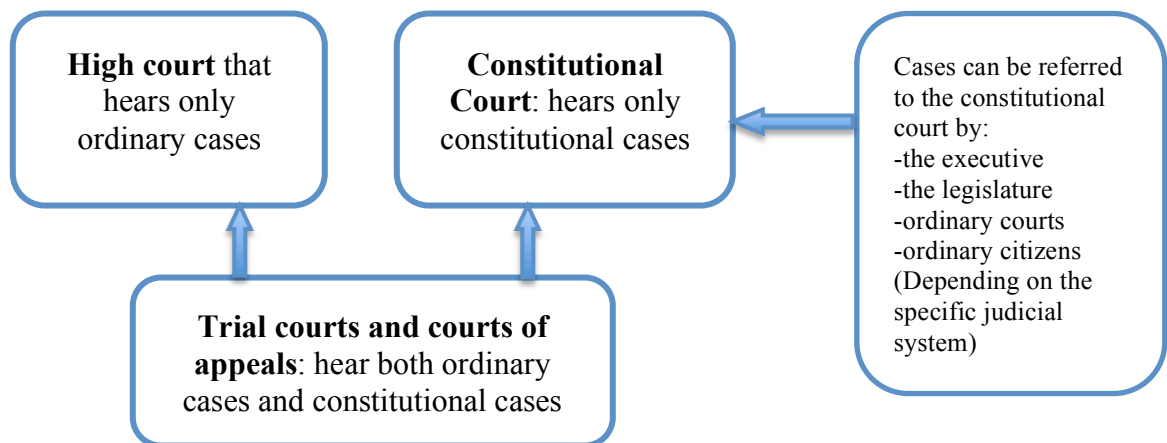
High court that hears only ordinary cases

Constitutional Court: hears only constitutional cases

Cases can be referred to the constitutional court by:
-the executive
-the legislature
-ordinary courts
-ordinary citizens
(Depending on the specific judicial system)

Trial courts and courts of appeals: hear both ordinary cases and constitutional cases